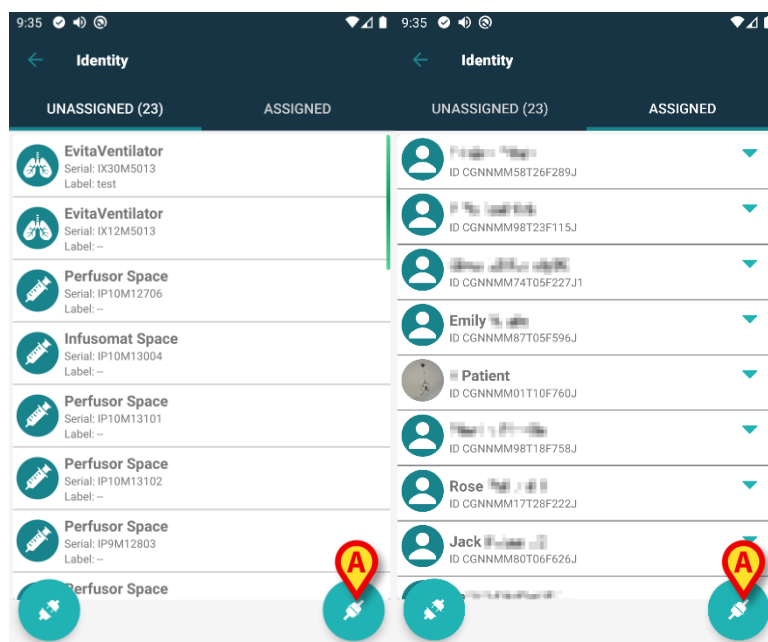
9:35

Identity

UNASSIGNED (23)
ASSIGNED

EvitaVentilator
Serial: IX30M5013
Label: test

EvitaVentilator
Serial: IX12M5013
Label: --

Perfusor Space
Serial: IP10M12706
Label: --

Infusomat Space
Serial: IP10M13004
Label: --

Perfusor Space
Serial: IP10M13101
Label: --

Perfusor Space
Serial: IP10M13102
Label: --

Perfusor Space
Serial: IP9M12803
Label: --

Perfusor Space

A

9:35

Identity

UNASSIGNED (23)
ASSIGNED

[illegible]
ID CGNNMM58T26F289J

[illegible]
ID CGNNMM98T23F115J

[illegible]
ID CGNNMM74T05F227J1

Emily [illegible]
ID CGNNMM87T05F596J

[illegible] Patient
ID CGNNMM01T10F760J

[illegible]
ID CGNNMM98T18F758J

Rose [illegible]
ID CGNNMM17T28F222J

Jack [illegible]
ID CGNNMM80T06F626J

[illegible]

A